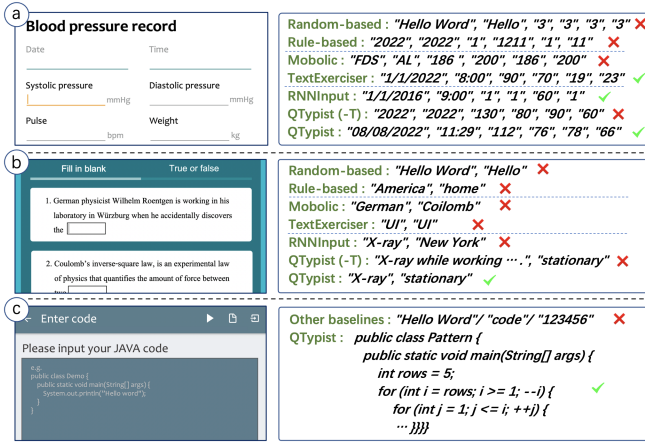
a

Blood pressure record

Date

Time

Systolic pressure

mmHg

Diastolic pressure

mmHg

Pulse

bpm

Weight

kg

Random-based : "Hello Word", "Hello", "3", "3", "3", "3"
Rule-based : "2022", "2022", "1", "1211", "1", "11"
Mobolic : "FDS", "AL", "186", "200", "186", "200"
TextExerciser : "1/1/2022", "8:00", "90", "70", "19", "23"
RNNInput : "1/1/2016", "9:00", "1", "1", "60", "1"
QTypist (-T) : "2022", "2022", "130", "80", "90", "60"
QTypist : "08/08/2022", "11:29", "112", "76", "78", "66"

b

Fill in blank

True or false

1. German physicist Wilhelm Roentgen is working in his laboratory in Würzburg when he accidentally discovers the

2. Coulomb's inverse-square law, is an experimental law of physics that quantifies the amount of force between two

Random-based : "Hello Word", "Hello"
Rule-based : "America", "home"
Mobolic : "German", "Coilomb"
TextExerciser : "UI", "UI"
RNNInput : "X-ray", "New York"
QTypist (-T) : "X-ray while working …", "stationary"
QTypist : "X-ray", "stationary"

c

Enter code

Please input your JAVA code

e.g.
public class Demo {
public static void main(String[] args) {
System.out.println("Hello word");
}
}

Other baselines : "Hello Word"/ "code"/ "123456"
QTypist : public class Pattern {
public static void main(String[] args) {
int rows = 5;
for (int i = rows; i >= 1; --i) {
for (int j = 1; j <= i; ++j) {
… }}}}